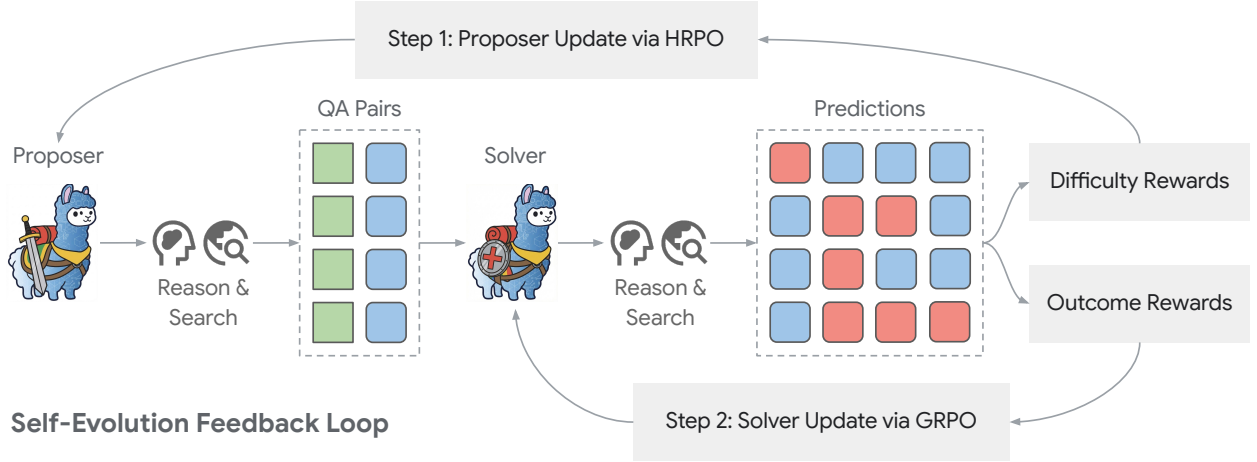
Step 1: Proposer Update via HRPO

Proposer

Reason & Search

QA Pairs

Solver

Reason & Search

Predictions

Difficulty Rewards

Outcome Rewards

Self-Evolution Feedback Loop

Step 2: Solver Update via GRPO